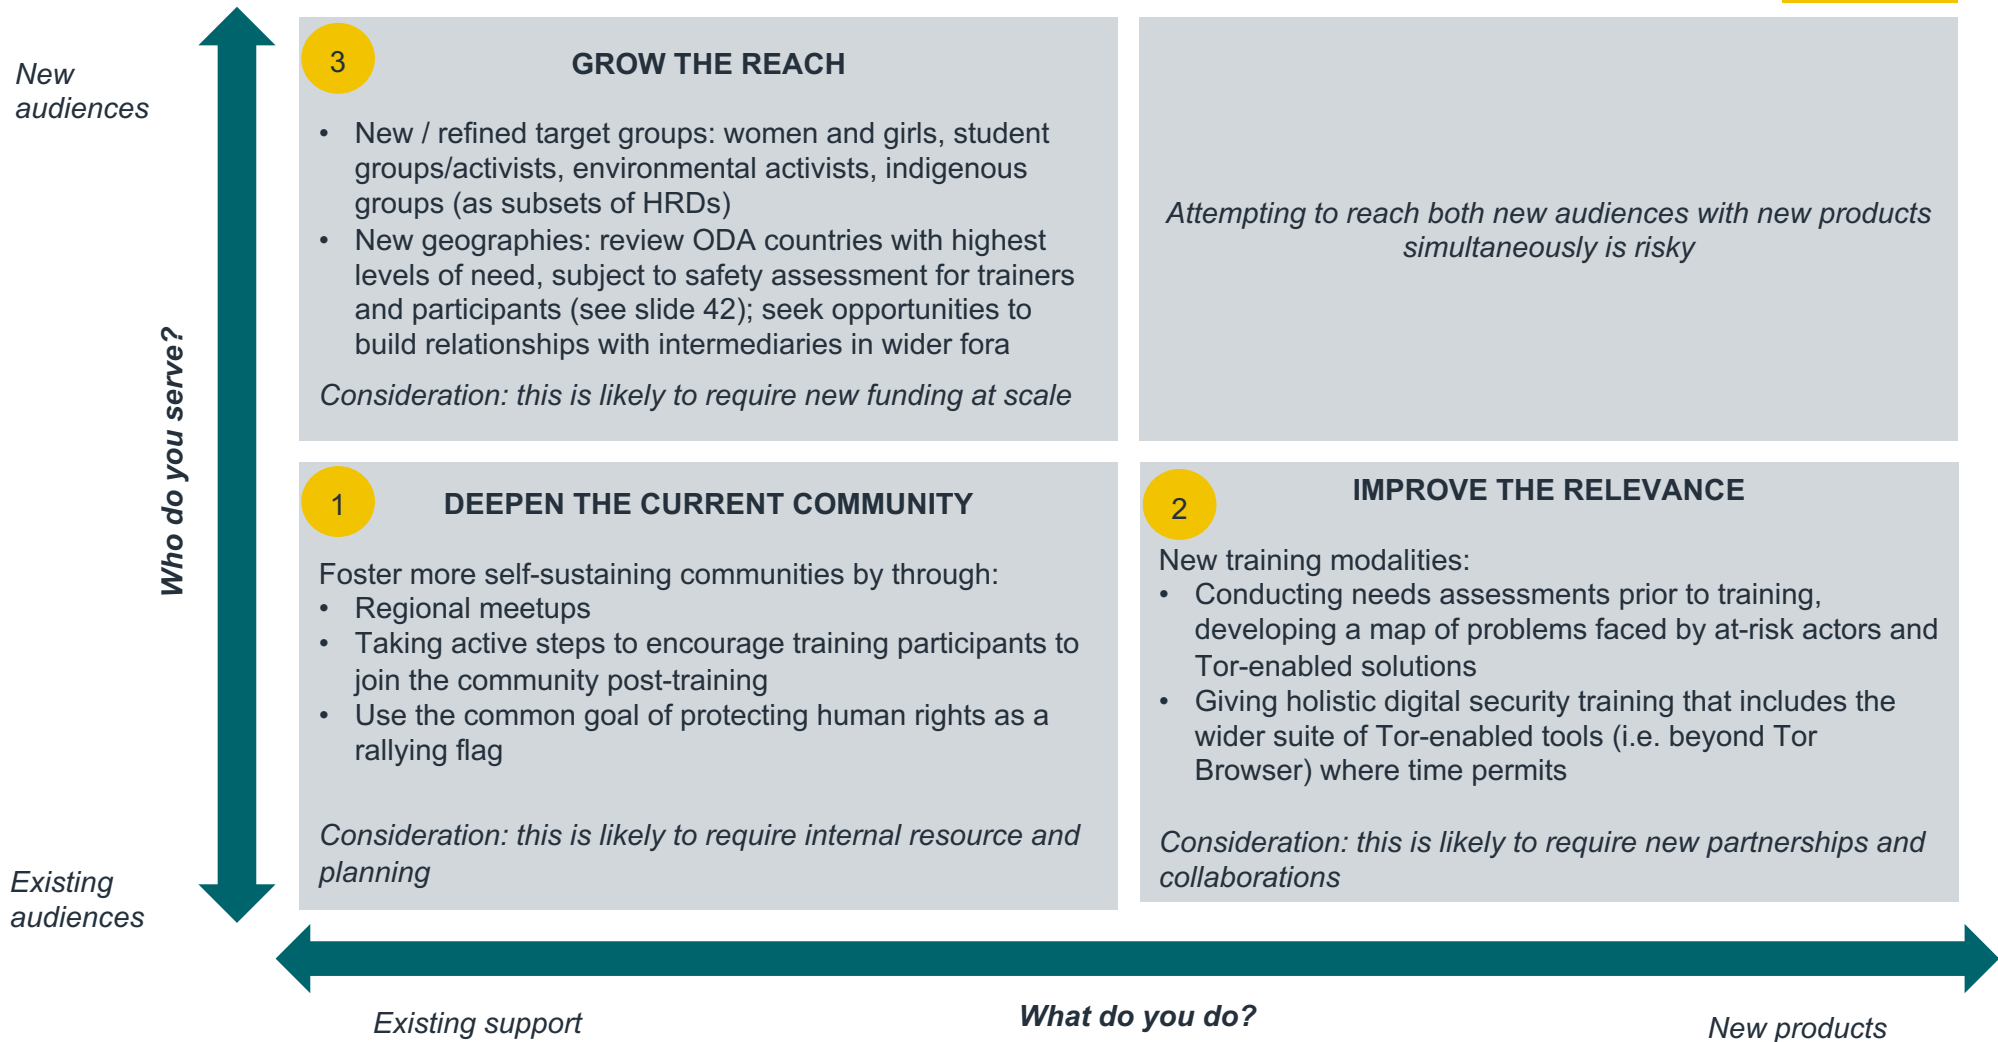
New audiences

Who do you serve?

Existing audiences

3

GROW THE REACH

• New / refined target groups: women and girls, student groups/activists, environmental activists, indigenous groups (as subsets of HRDs)
• New geographies: review ODA countries with highest levels of need, subject to safety assessment for trainers and participants (see slide 42); seek opportunities to build relationships with intermediaries in wider fora

Consideration: this is likely to require new funding at scale

Attempting to reach both new audiences with new products simultaneously is risky

1

DEEPEN THE CURRENT COMMUNITY

Foster more self-sustaining communities by through:
• Regional meetups
• Taking active steps to encourage training participants to join the community post-training
• Use the common goal of protecting human rights as a rallying flag

Consideration: this is likely to require internal resource and planning

2

IMPROVE THE RELEVANCE

New training modalities:
• Conducting needs assessments prior to training, developing a map of problems faced by at-risk actors and Tor-enabled solutions
• Giving holistic digital security training that includes the wider suite of Tor-enabled tools (i.e. beyond Tor Browser) where time permits

Consideration: this is likely to require new partnerships and collaborations

Existing support

What do you do?

New products